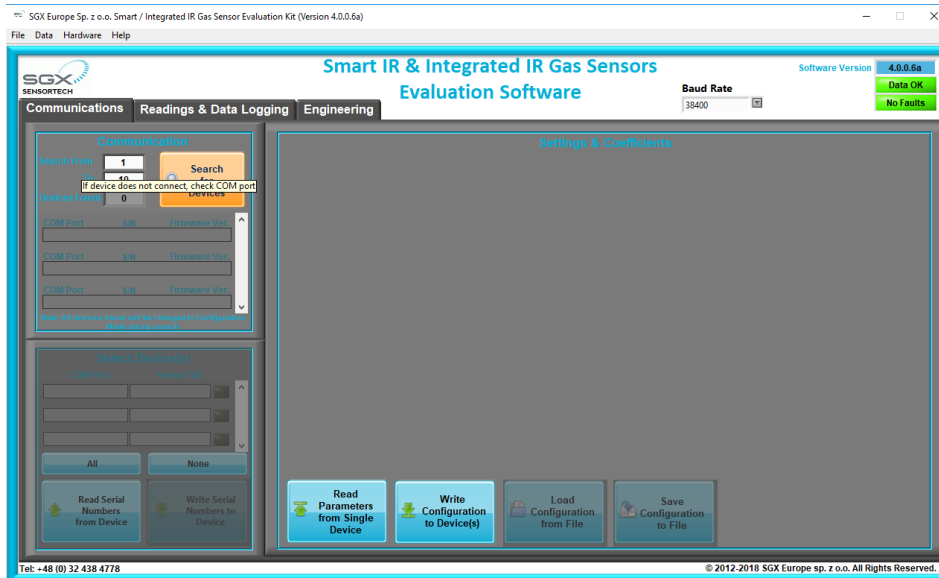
SGX Europe Sp. z o.o. Smart / Integrated IR Gas Sensor Evaluation Kit (Version 4.0.0.6a)

File Data Hardware Help

SGX SENSORTECH

Smart IR & Integrated IR Gas Sensors
Evaluation Software

Baud Rate
38400

Software Version 4.0.0.6a
Data OK
No Faults

Communications Readings & Data Logging Engineering

Communication

Search From 1
To 10
Devices Found 0

Search for Devices

If device does not connect, check COM port

COM Port S/N Firmware Ver.
COM Port S/N Firmware Ver.
COM Port S/N Firmware Ver.

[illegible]

Select Device(s)

All None

Read Serial Numbers from Device

Write Serial Numbers to Device

Settings & Coefficients

Read Parameters from Single Device

Write Configuration to Device(s)

Load Configuration from File

Save Configuration to File

Tel: +48 (0) 32 438 4778

© 2012-2018 SGX Europe sp. z o.o. All Rights Reserved.